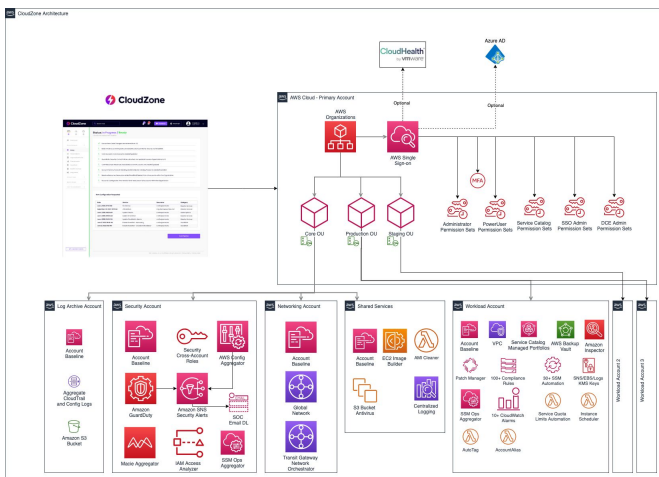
CloudZone Architecture

CloudZone

CloudHealth by vmware

Azure AD

Optional

Optional

AWS Cloud - Primary Account

AWS Organizations

AWS Single Sign-on

MFA

Administrator Permission Sets

PowerUser Permission Sets

Service Catalog Permission Sets

SSO Admin Permission Sets

DCE Admin Permission Sets

Core OU

Production OU

Staging OU

Log Archive Account

Account Baseline

Aggregate CloudTrail and Config Logs

Amazon S3 Bucket

Security Account

Account Baseline

Security Cross-Account Roles

AWS Config Aggregator

Amazon GuardDuty

Amazon SNS Security Alerts

SOC Email DL

Macie Aggregator

IAM Access Analyzer

SSM Ops Aggregator

Networking Account

Account Baseline

Global Network

Transit Gateway Network Orchestrator

Shared Services

Account Baseline

EC2 Image Builder

IAM Cleaner

S3 Bucket Antivirus

Centralized Logging

Workload Account

Account Baseline

VPC

Service Catalog Managed Portfolios

AWS Backup Vault

Amazon Inspector

Patch Manager

100+ Compliance Rules

30+ SSM Automation

SNS/EBS/Logs KMS Keys

SSM Ops Aggregator

10+ CloudWatch Alarms

Service Quota Limits Automation

Instance Scheduler

AutoTag

AccountAlias

Workload Account 2

Workload Account 3